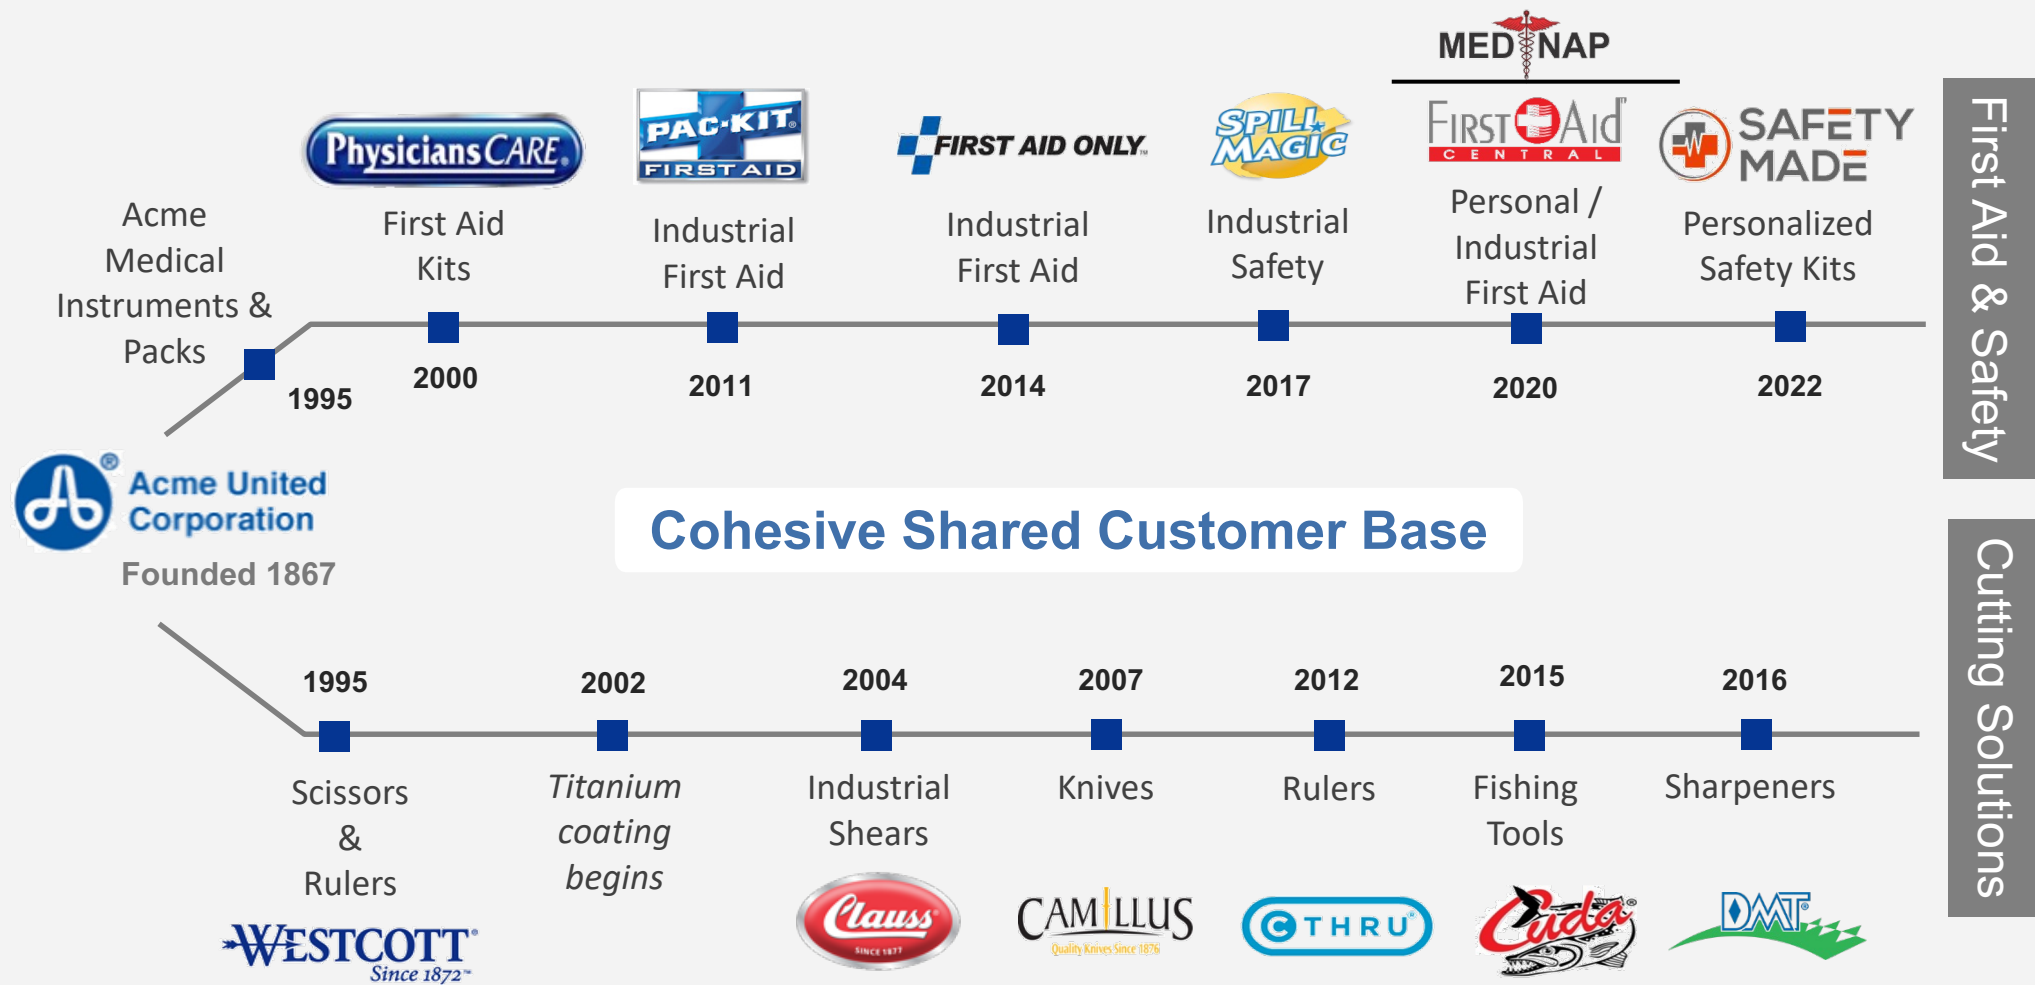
MED NAP

PhysiciansCARE
PAC-KIT FIRST AID
FIRST AID ONLY
SPILL MAGIC
FIRST AID CENTRAL
SAFETY MADE

Acme Medical Instruments & Packs
1995

First Aid Kits
2000

Industrial First Aid
2011

Industrial First Aid
2014

Industrial Safety
2017

Personal / Industrial First Aid
2020

Personalized Safety Kits
2022

First Aid & Safety

Acme United Corporation
Founded 1867

Cohesive Shared Customer Base

1995
Scissors & Rulers
WESTCOTT Since 1872

2002
Titanium coating begins

2004
Industrial Shears
Clauss SINCE 1877

2007
Knives
CAMILLUS Quality Knives Since 1876

2012
Rulers
C THRU

2015
Fishing Tools
Cuda

2016
Sharpeners
DMT

Cutting Solutions